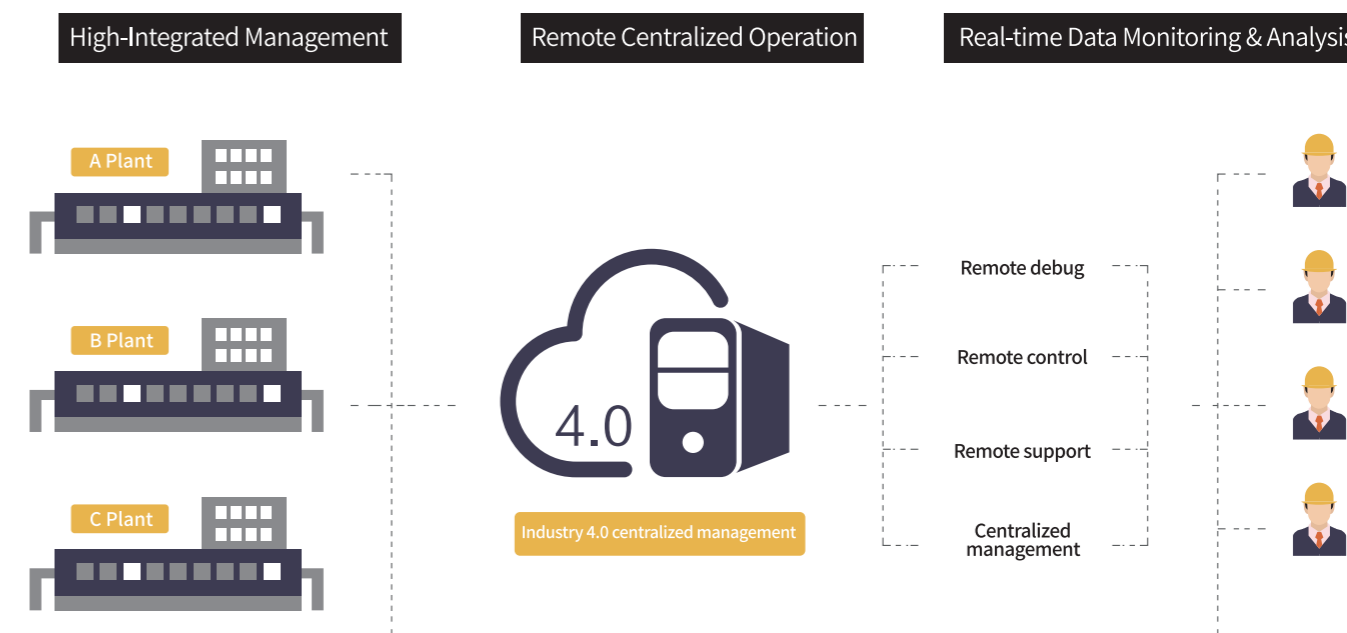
High-Integrated Management

Remote Centralized Operation

Real-time Data Monitoring & Analysi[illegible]

A Plant

B Plant

C Plant

4.0

Industry 4.0 centralized management

Remote debug

Remote control

Remote support

Centralized management